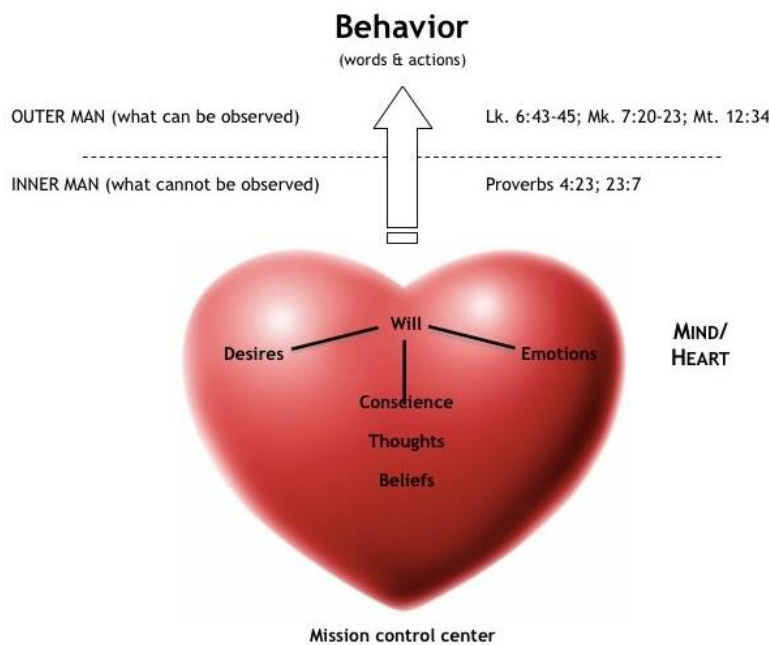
Behavior

(words & actions)

OUTER MAN (what can be observed)

Lk. 6:43-45; Mk. 7:20-23; Mt. 12:34

INNER MAN (what cannot be observed)

Proverbs 4:23; 23:7

Will

Desires

Emotions

MIND/ HEART

Conscience

Thoughts

Beliefs

Mission control center